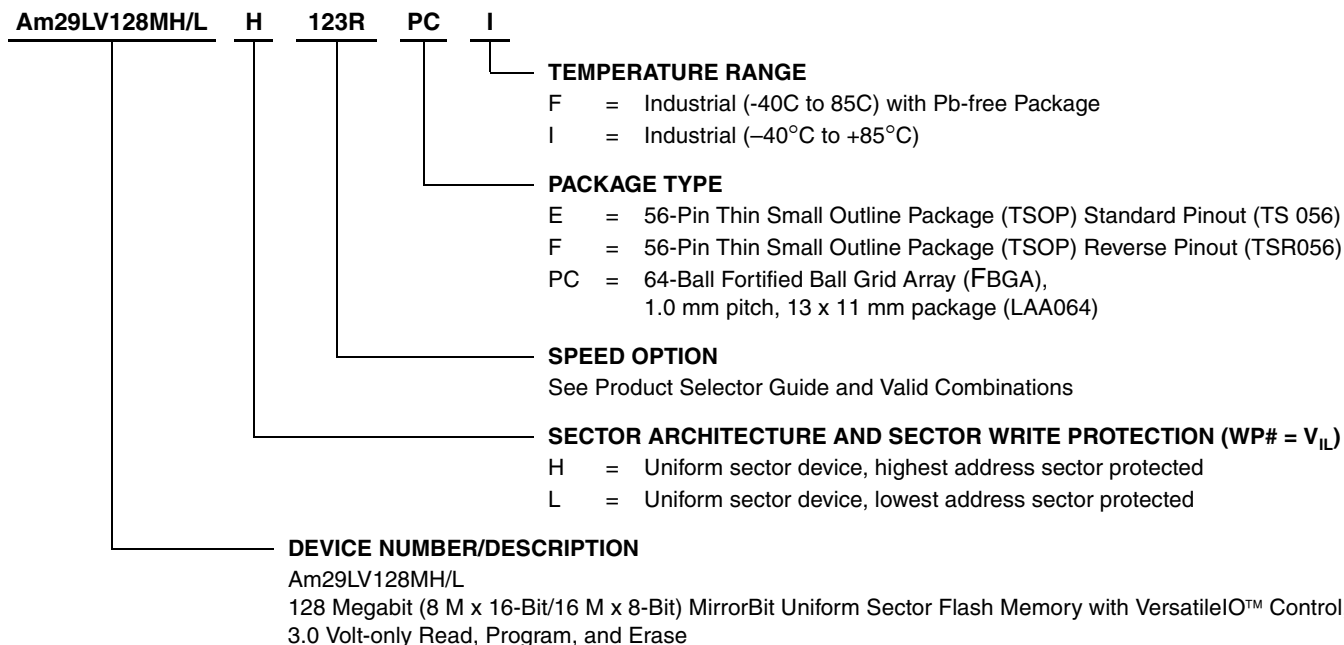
Am29LV128MH/L H 123R PC I

TEMPERATURE RANGE
F = Industrial (-40C to 85C) with Pb-free Package
I = Industrial (–40°C to +85°C)

PACKAGE TYPE
E = 56-Pin Thin Small Outline Package (TSOP) Standard Pinout (TS 056)
F = 56-Pin Thin Small Outline Package (TSOP) Reverse Pinout (TSR056)
PC = 64-Ball Fortified Ball Grid Array (FBGA), 1.0 mm pitch, 13 x 11 mm package (LAA064)

SPEED OPTION
See Product Selector Guide and Valid Combinations

SECTOR ARCHITECTURE AND SECTOR WRITE PROTECTION (WP# = $V_{IL}$)
H = Uniform sector device, highest address sector protected
L = Uniform sector device, lowest address sector protected

DEVICE NUMBER/DESCRIPTION
Am29LV128MH/L
128 Megabit (8 M x 16-Bit/16 M x 8-Bit) MirrorBit Uniform Sector Flash Memory with VersatileIO™ Control
3.0 Volt-only Read, Program, and Erase